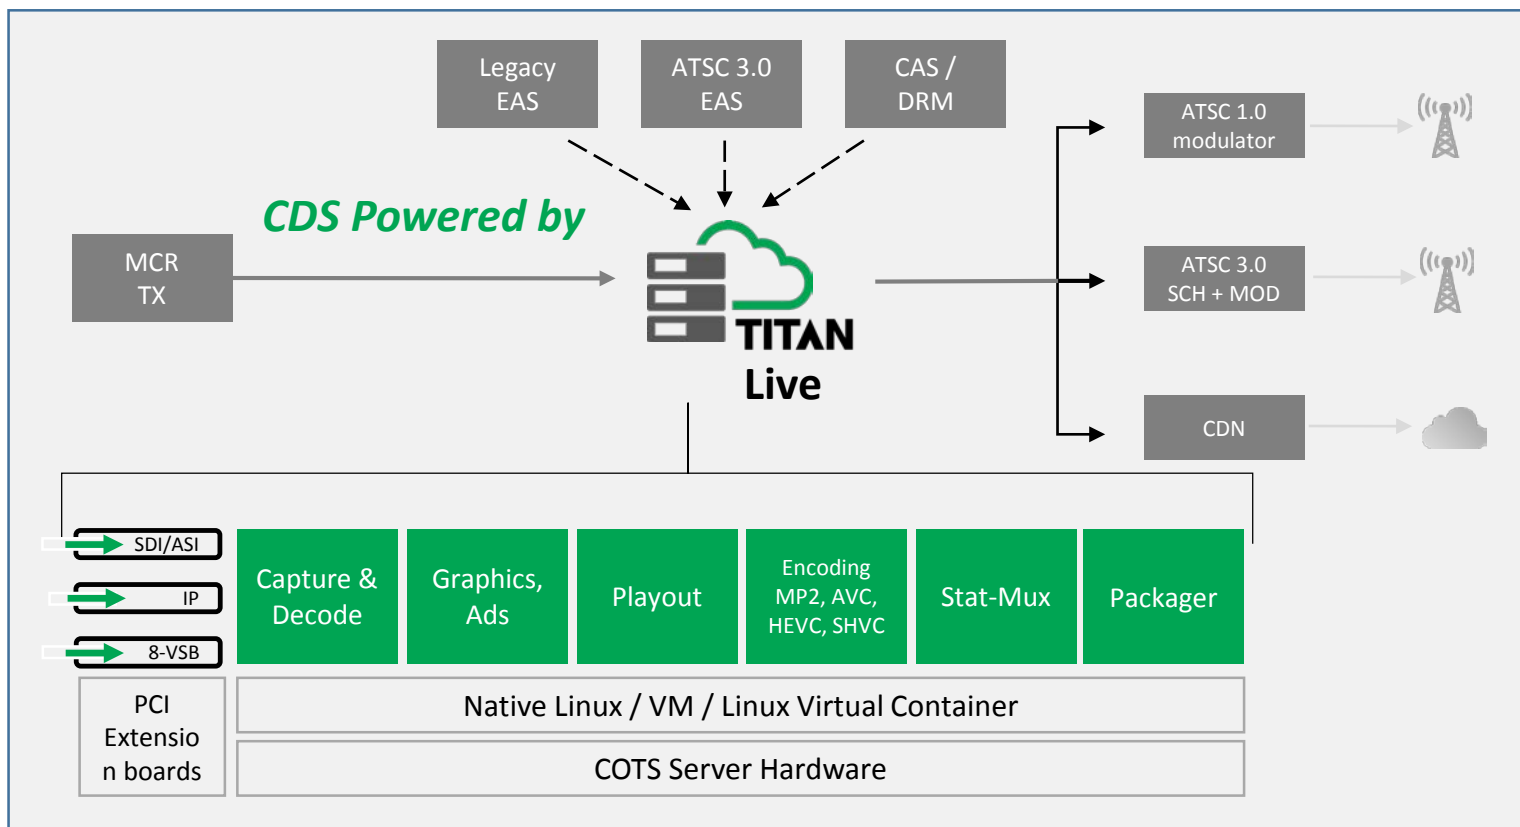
Legacy EAS

ATSC 3.0 EAS

CAS / DRM

CDS Powered by

MCR TX

TITAN

Live

ATSC 1.0 modulator

ATSC 3.0 SCH + MOD

CDN

SDI/ASI

IP

8-VSB

Capture & Decode

Graphics, Ads

Playout

Encoding MP2, AVC, HEVC, SHVC

Stat-Mux

Packager

PCI Extensio n boards

Native Linux / VM / Linux Virtual Container

COTS Server Hardware